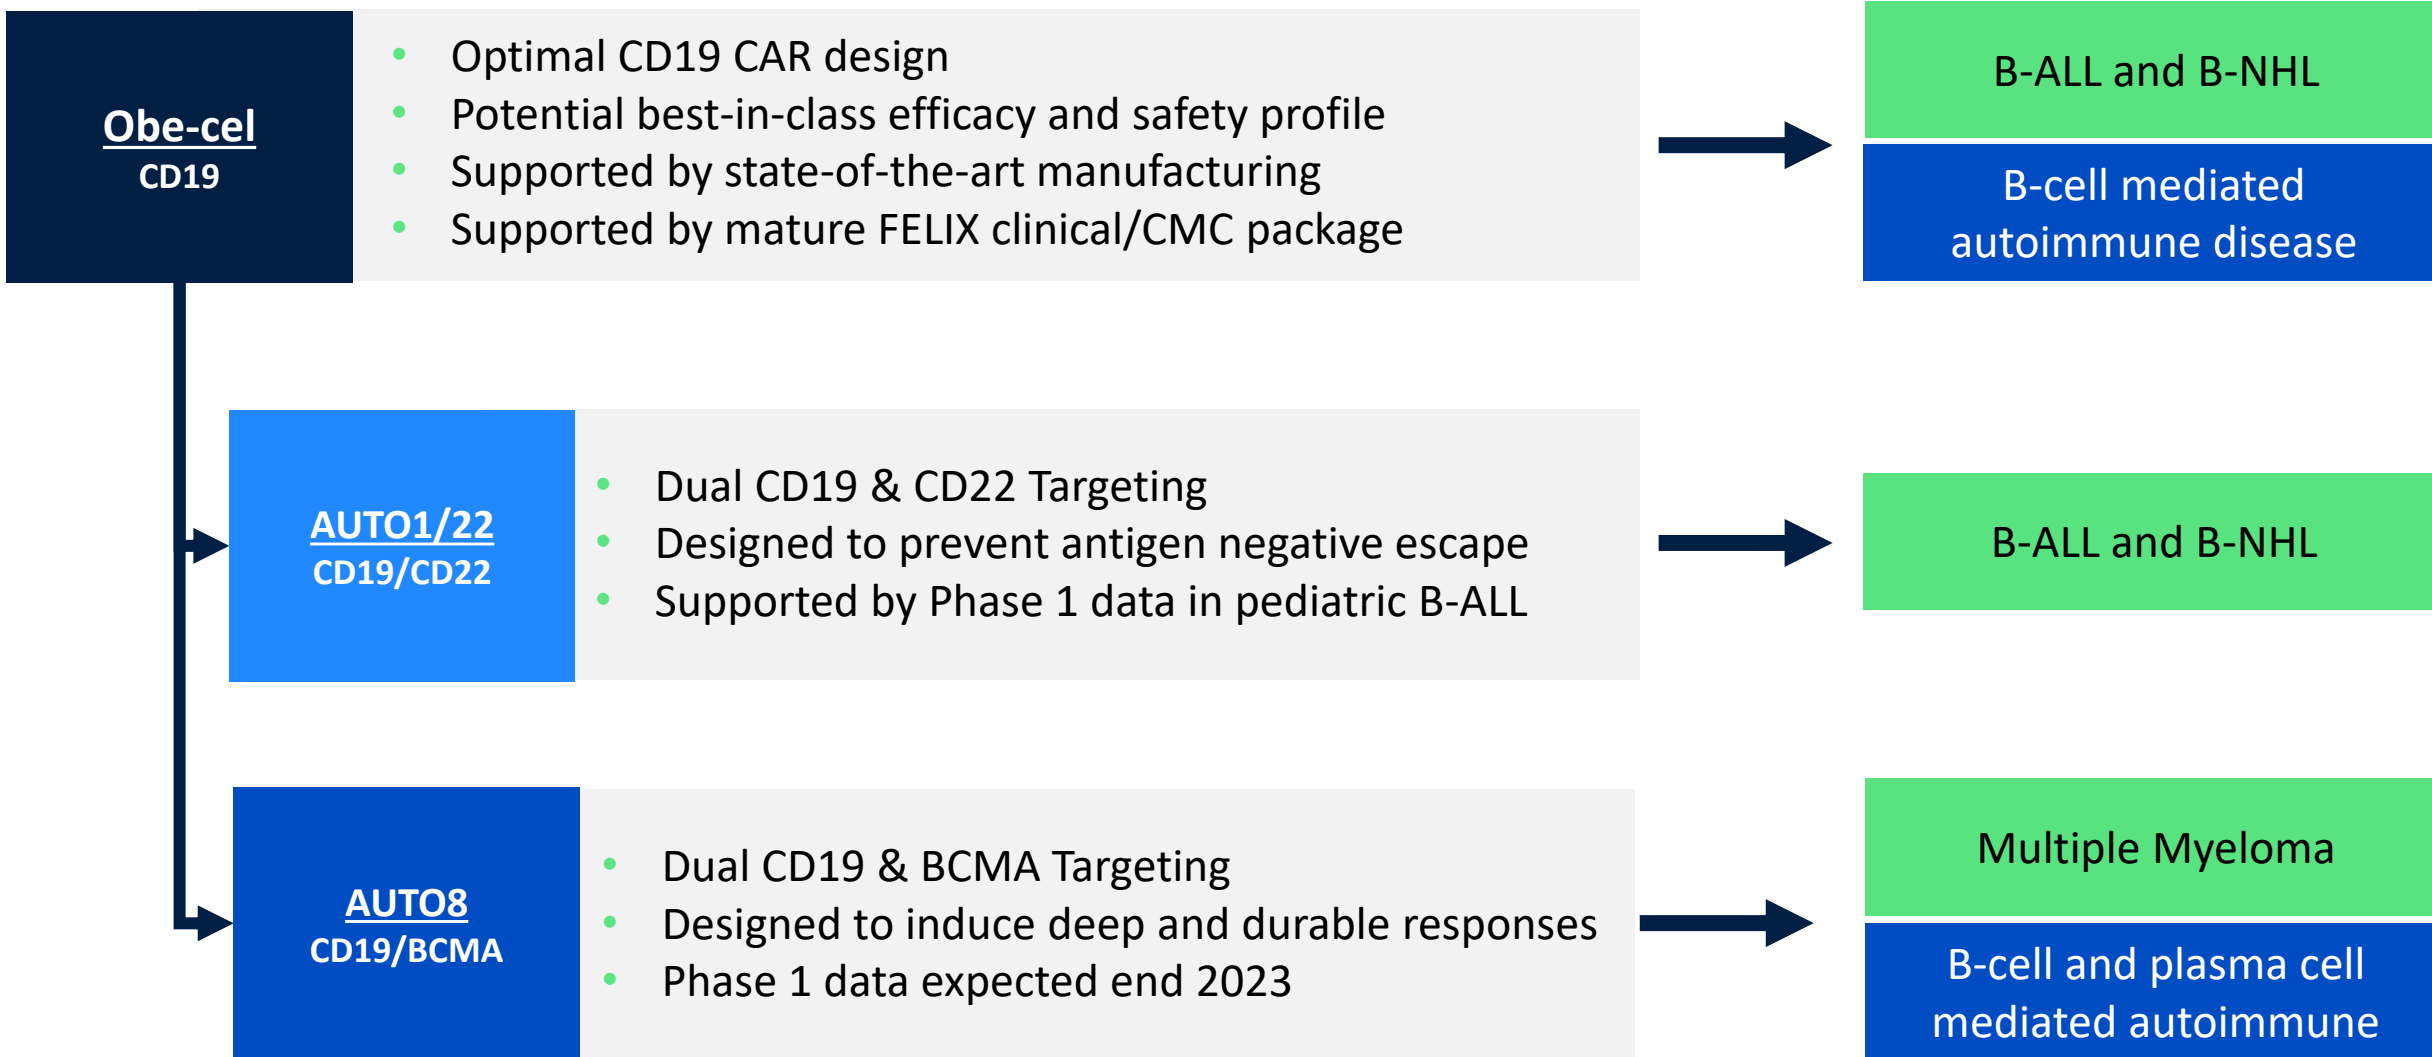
Obe-cel
CD19

- Optimal CD19 CAR design
- Potential best-in-class efficacy and safety profile
- Supported by state-of-the-art manufacturing
- Supported by mature FELIX clinical/CMC package

B-ALL and B-NHL

B-cell mediated autoimmune disease

AUTO1/22
CD19/CD22

- Dual CD19 & CD22 Targeting
- Designed to prevent antigen negative escape
- Supported by Phase 1 data in pediatric B-ALL

B-ALL and B-NHL

AUTO8
CD19/BCMA

- Dual CD19 & BCMA Targeting
- Designed to induce deep and durable responses
- Phase 1 data expected end 2023

Multiple Myeloma

B-cell and plasma cell mediated autoimmune